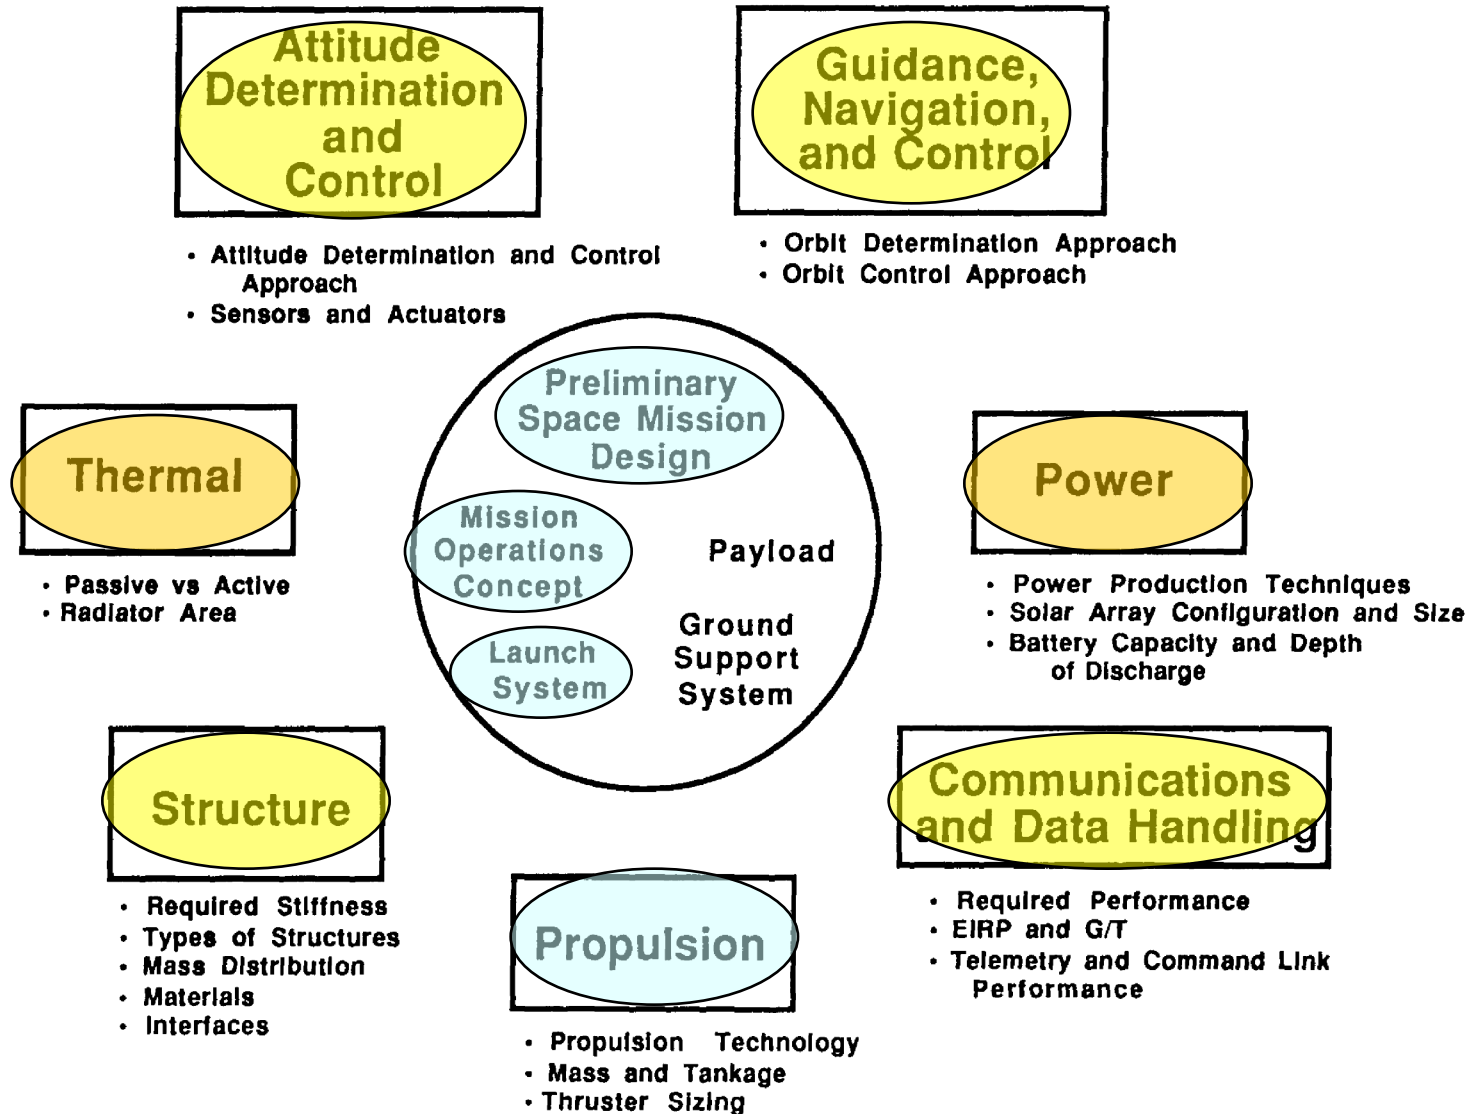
Attitude Determination and Control

• Attitude Determination and Control Approach
• Sensors and Actuators

Guidance, Navigation, and Control

• Orbit Determination Approach
• Orbit Control Approach

Thermal

• Passive vs Active
• Radiator Area

Preliminary Space Mission Design

Mission Operations Concept

Payload

Launch System

Ground Support System

Power

• Power Production Techniques
• Solar Array Configuration and Size
• Battery Capacity and Depth of Discharge

Structure

• Required Stiffness
• Types of Structures
• Mass Distribution
• Materials
• Interfaces

Propulsion

• Propulsion Technology
• Mass and Tankage
• Thruster Sizing

Communications and Data Handling

• Required Performance
• EIRP and G/T
• Telemetry and Command Link Performance